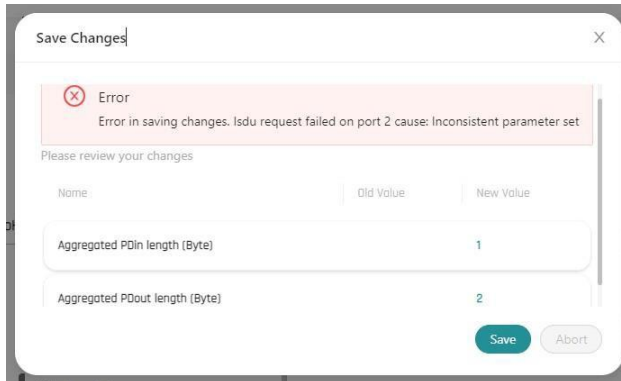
Save Changes

Error

Error in saving changes. Isdu request failed on port 2 cause: Inconsistent parameter set

Please review your changes

| Name | Old Value | New Value |
|---|---|---|
| Aggregated PDin length (Byte) | | 1 |
| Aggregated PDout length (Byte) | | 2 |

Save

Abort